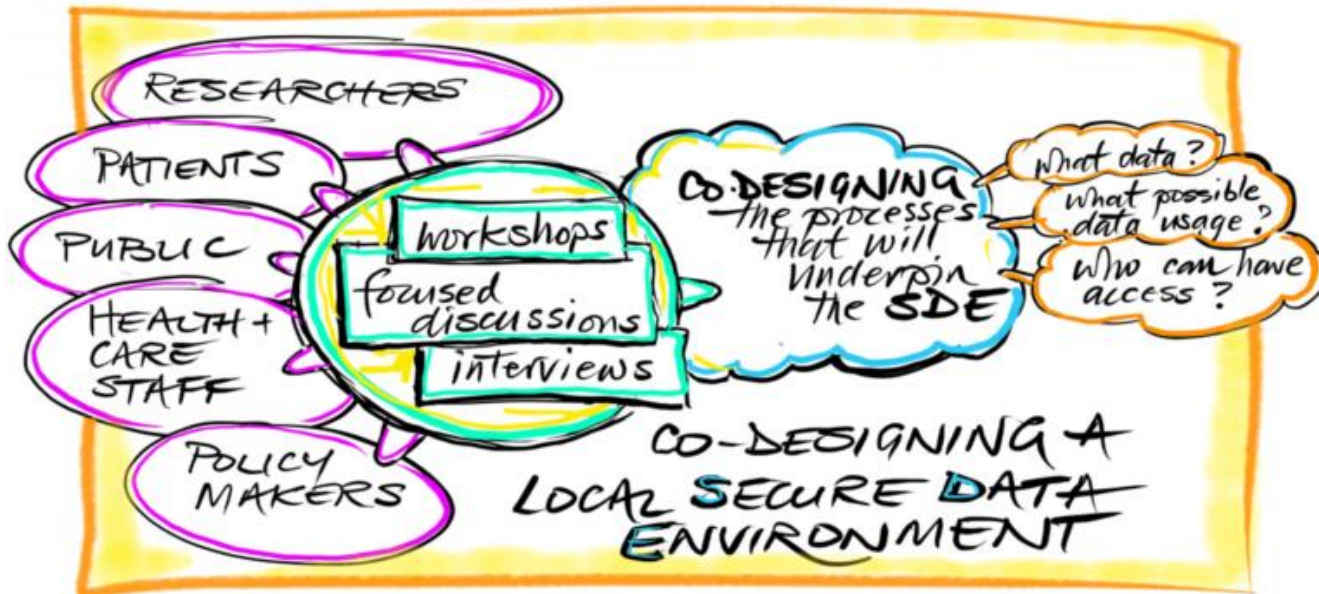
RESEARCHERS

PATIENTS

PUBLIC

HEALTH + CARE STAFF

POLICY MAKERS

workshops

focused discussions

interviews

CO-DESIGNING the processes that will underpin the SDE

what data?

what possible data usage?

who can have access?

CO-DESIGNING A LOCAL SECURE DATA ENVIRONMENT